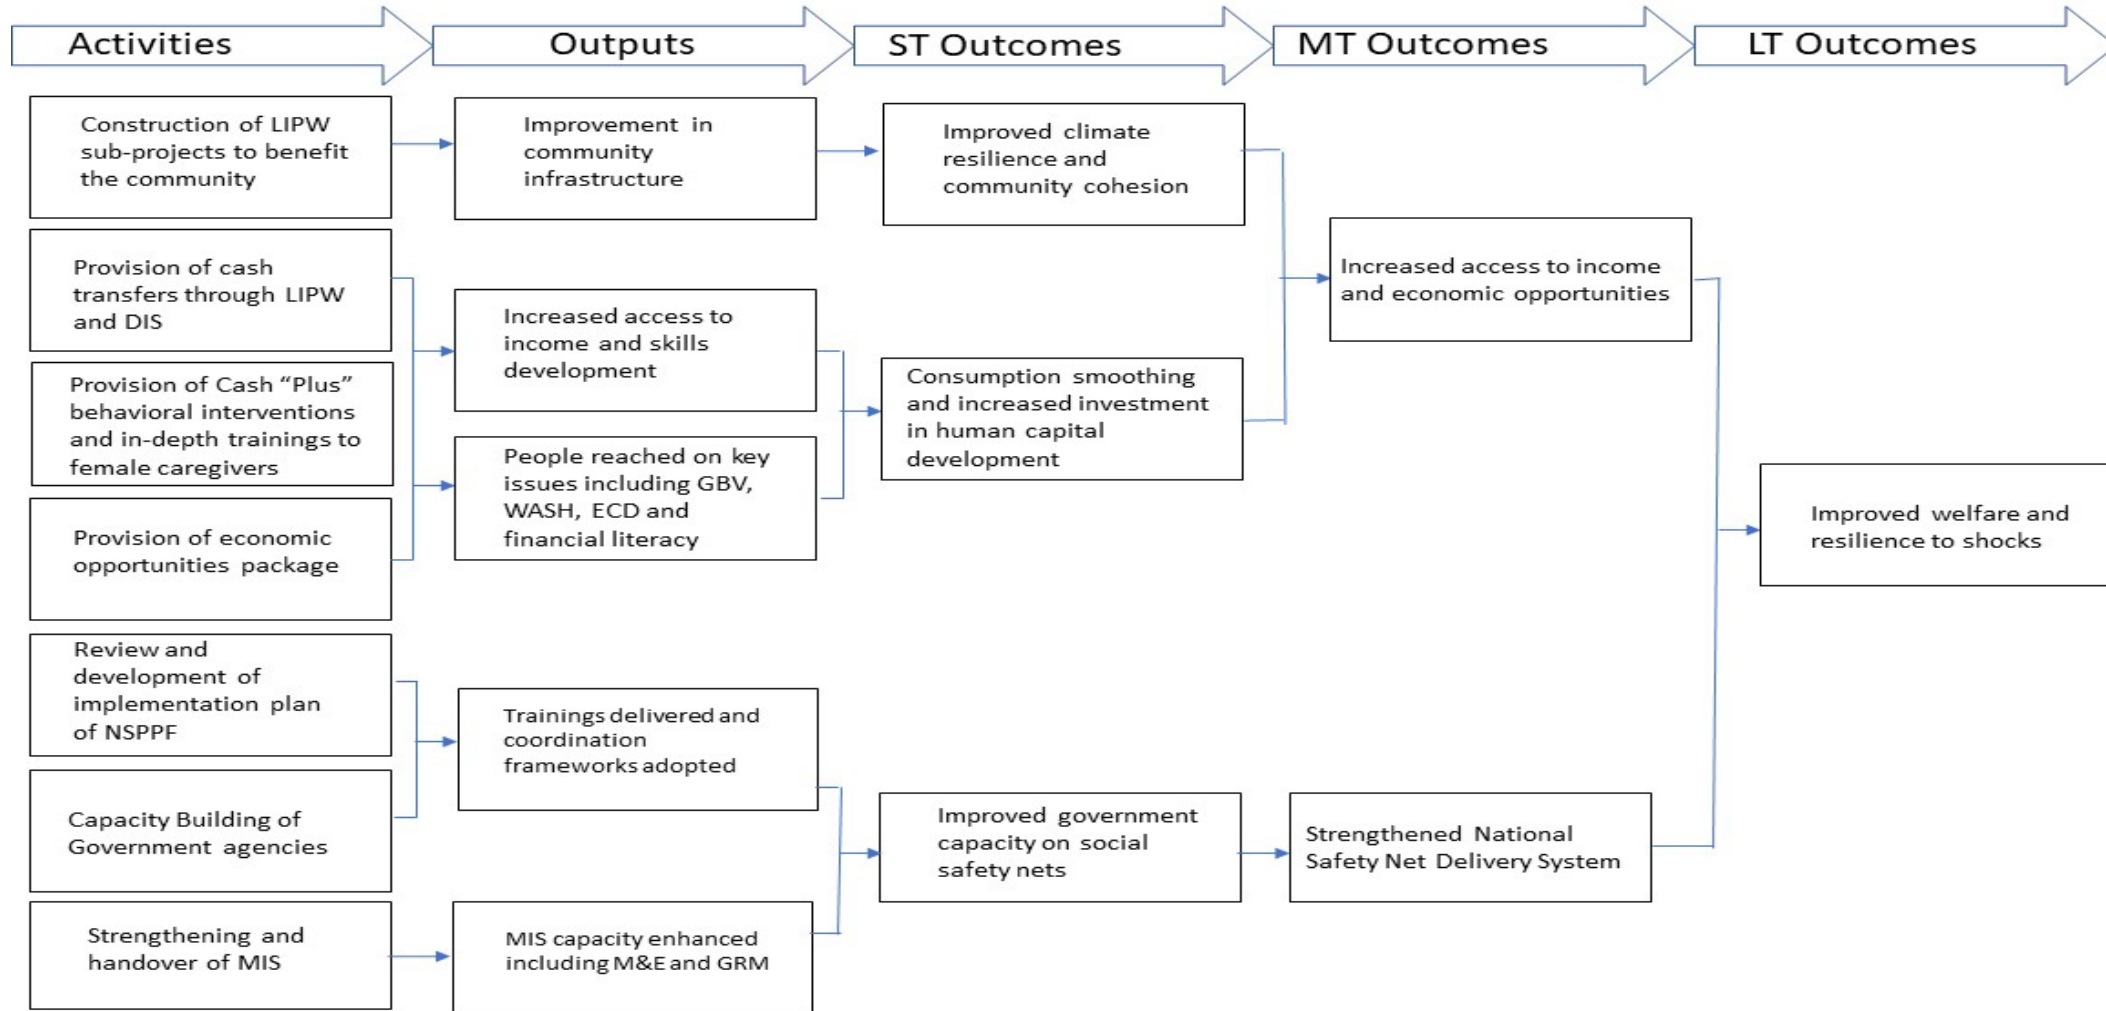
Activities

Outputs

ST Outcomes

MT Outcomes

LT Outcomes

Construction of LIPW sub-projects to benefit the community

Improvement in community infrastructure

Improved climate resilience and community cohesion

Provision of cash transfers through LIPW and DIS

Provision of Cash "Plus" behavioral interventions and in-depth trainings to female caregivers

Provision of economic opportunities package

Increased access to income and skills development

People reached on key issues including GBV, WASH, ECD and financial literacy

Consumption smoothing and increased investment in human capital development

Increased access to income and economic opportunities

Improved welfare and resilience to shocks

Review and development of implementation plan of NSPPF

Capacity Building of Government agencies

Trainings delivered and coordination frameworks adopted

Strengthening and handover of MIS

MIS capacity enhanced including M&E and GRM

Improved government capacity on social safety nets

Strengthened National Safety Net Delivery System